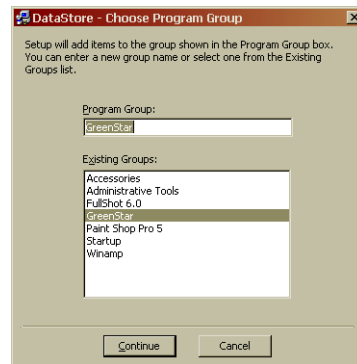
DataStore - Choose Program Group

Setup will add items to the group shown in the Program Group box. You can enter a new group name or select one from the Existing Groups list.

Program Group:

GreenStar

Existing Groups:

Accessories
Administrative Tools
FullShot 6.0
GreenStar
Paint Shop Pro 5
Startup
Winamp

Continue

Cancel